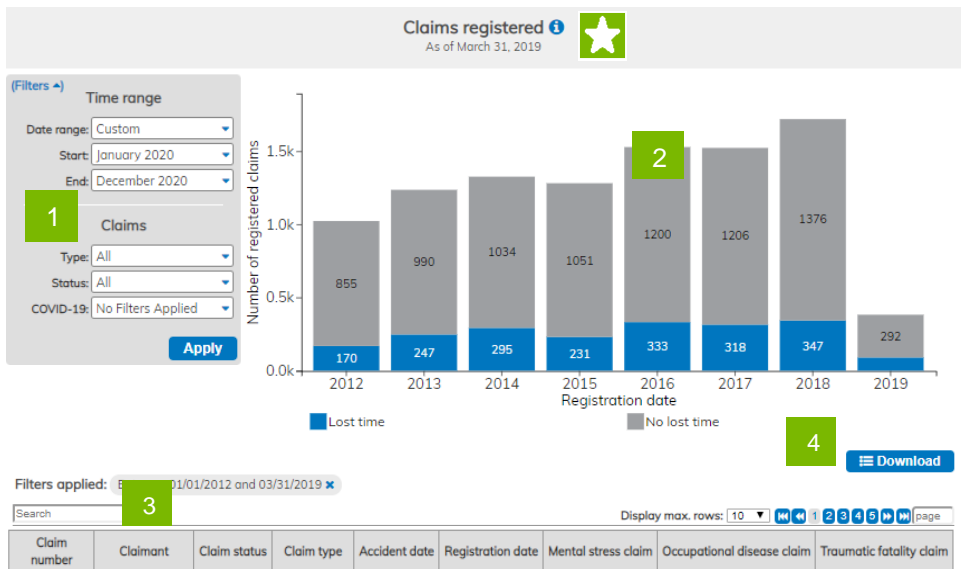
Claims registered
As of March 31, 2019

(Filters)
Time range
Date range: Custom
Start: January 2020
End: December 2020

1

Claims
Type: All
Status: All
COVID-19: No Filters Applied
Apply

2

Number of registered claims
1.5k
1.0k
0.5k
0.0k

| Year | Lost time | No lost time |
|---|---|---|
| 2012 | 170 | 855 |
| 2013 | 247 | 990 |
| 2014 | 295 | 1034 |
| 2015 | 231 | 1051 |
| 2016 | 333 | 1200 |
| 2017 | 318 | 1206 |
| 2018 | 347 | 1376 |
| 2019 | | 292 |

Registration date
Lost time
No lost time

4
Download

Filters applied: B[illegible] 01/01/2012 and 03/31/2019 ✖

3

Search
Display max. rows: 10 1 2 3 4 5 page

| Claim number | Claimant | Claim status | Claim type | Accident date | Registration date | Mental stress claim | Occupational disease claim | Traumatic fatality claim |
|---|---|---|---|---|---|---|---|---|